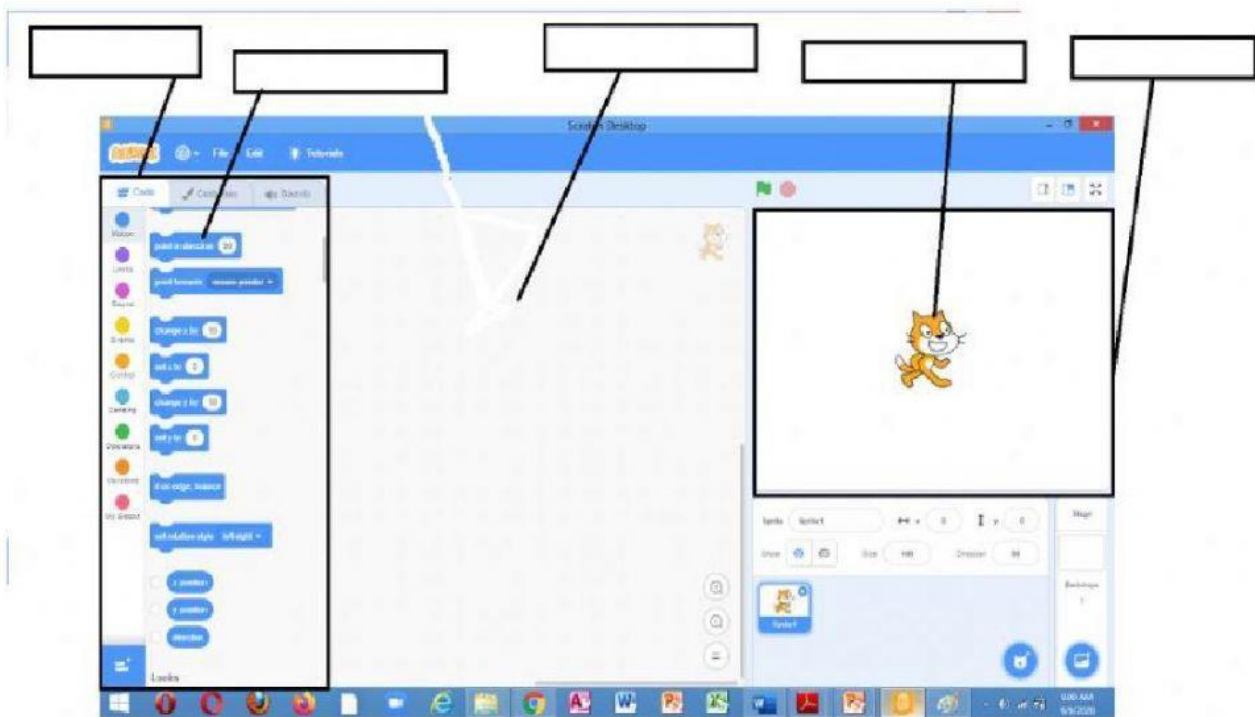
Scratch Desktop

File Edit Tutorials

Code Costumes Sounds

Motion
Looks
Sound
Events
Control
Sensing
Operators
Variables
My Blocks

point in direction 90
point towards mouse-pointer
change x by 10
set x to 0
change y by 10
set y to 0
if on edge, bounce
set rotation style left-right
x position
y position
direction

Looks

Sprite Sprite1 x 0 y 0
Show Size 100 Direction 90

Sprite1

Stage

Backdrops
1